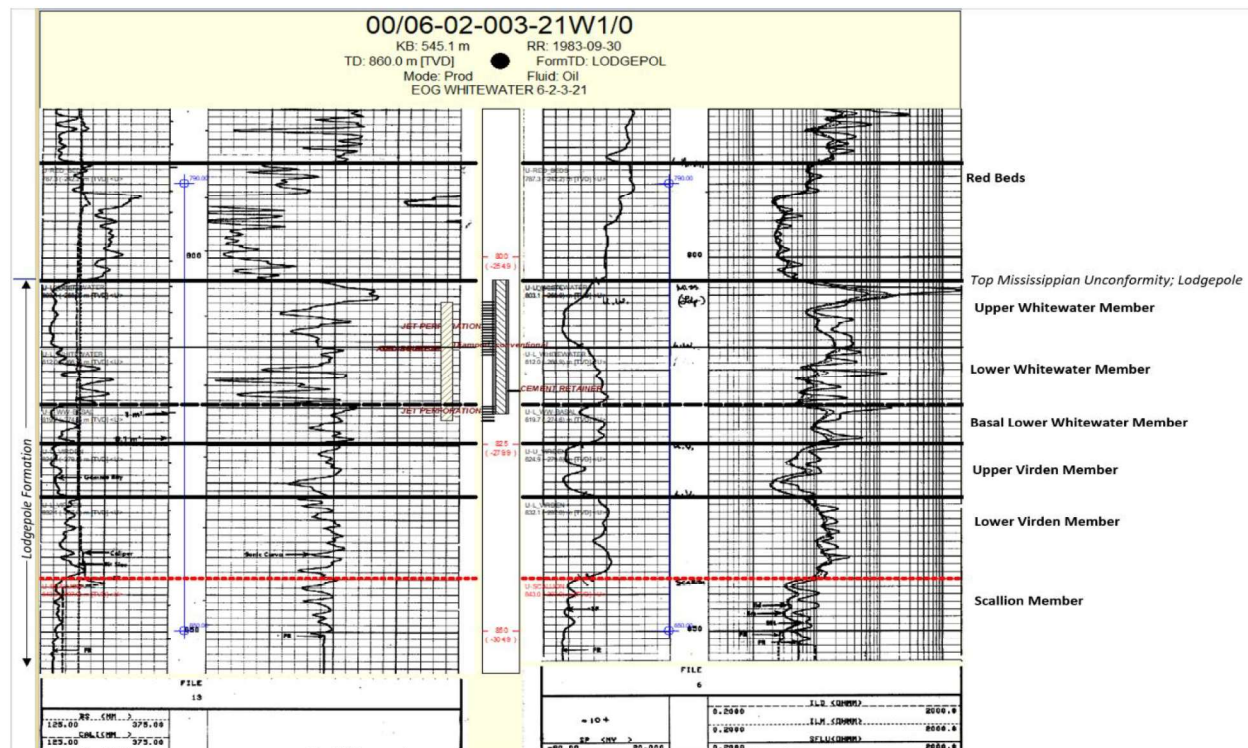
00/06-02-003-21W1/0
KB: 545.1 m RR: 1983-09-30
TD: 860.0 m [TVD] FormTD: LODGEPOL
Mode: Prod Fluid: Oil
EOG WHITEWATER 6-2-3-21

Red Beds

Top Mississippian Unconformity; Lodgepole

Upper Whitewater Member

Lower Whitewater Member

Basal Lower Whitewater Member

Upper Virden Member

Lower Virden Member

Scallion Member

Lodgepole Formation

800
(-254.9)

825
(-279.9)

850
(-304.9)

JET PERFORATION
CEMENT RETAINER
JET PERFORATION

800
850
800
850

FILE
13

FILE
6

BS (MM)
125.00 375.00
CALI(MM)
125.00 375.00

ILD (OHMM)
0.2000 2000.0
ILM (OHMM)
0.2000 2000.0
SFLU(OHMM)
0.2000 2000.0

SP (MV)
-80.00 20.000